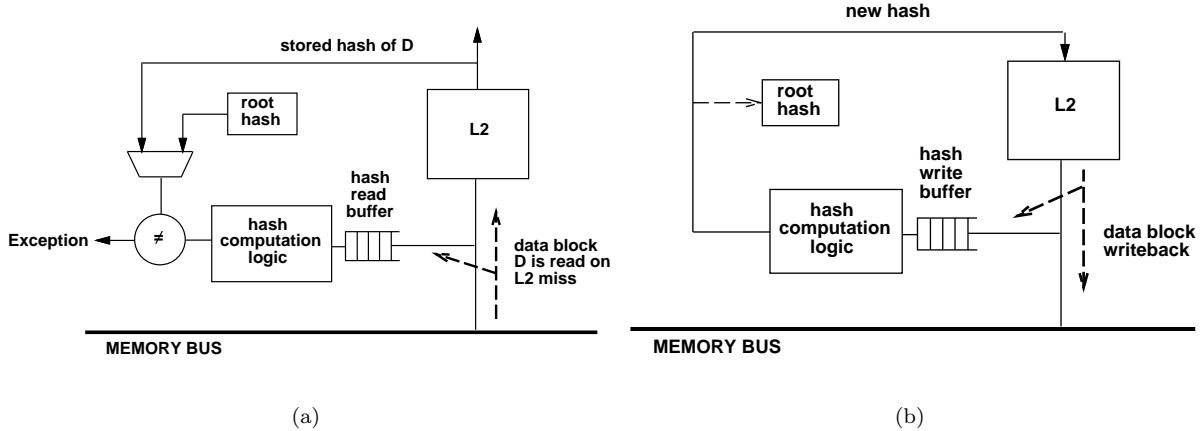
stored hash of D

root hash

L2

hash read buffer

Exception

$\neq$

hash computation logic

data block D is read on L2 miss

MEMORY BUS

(a)

new hash

root hash

L2

hash write buffer

hash computation logic

data block writeback

MEMORY BUS

(b)